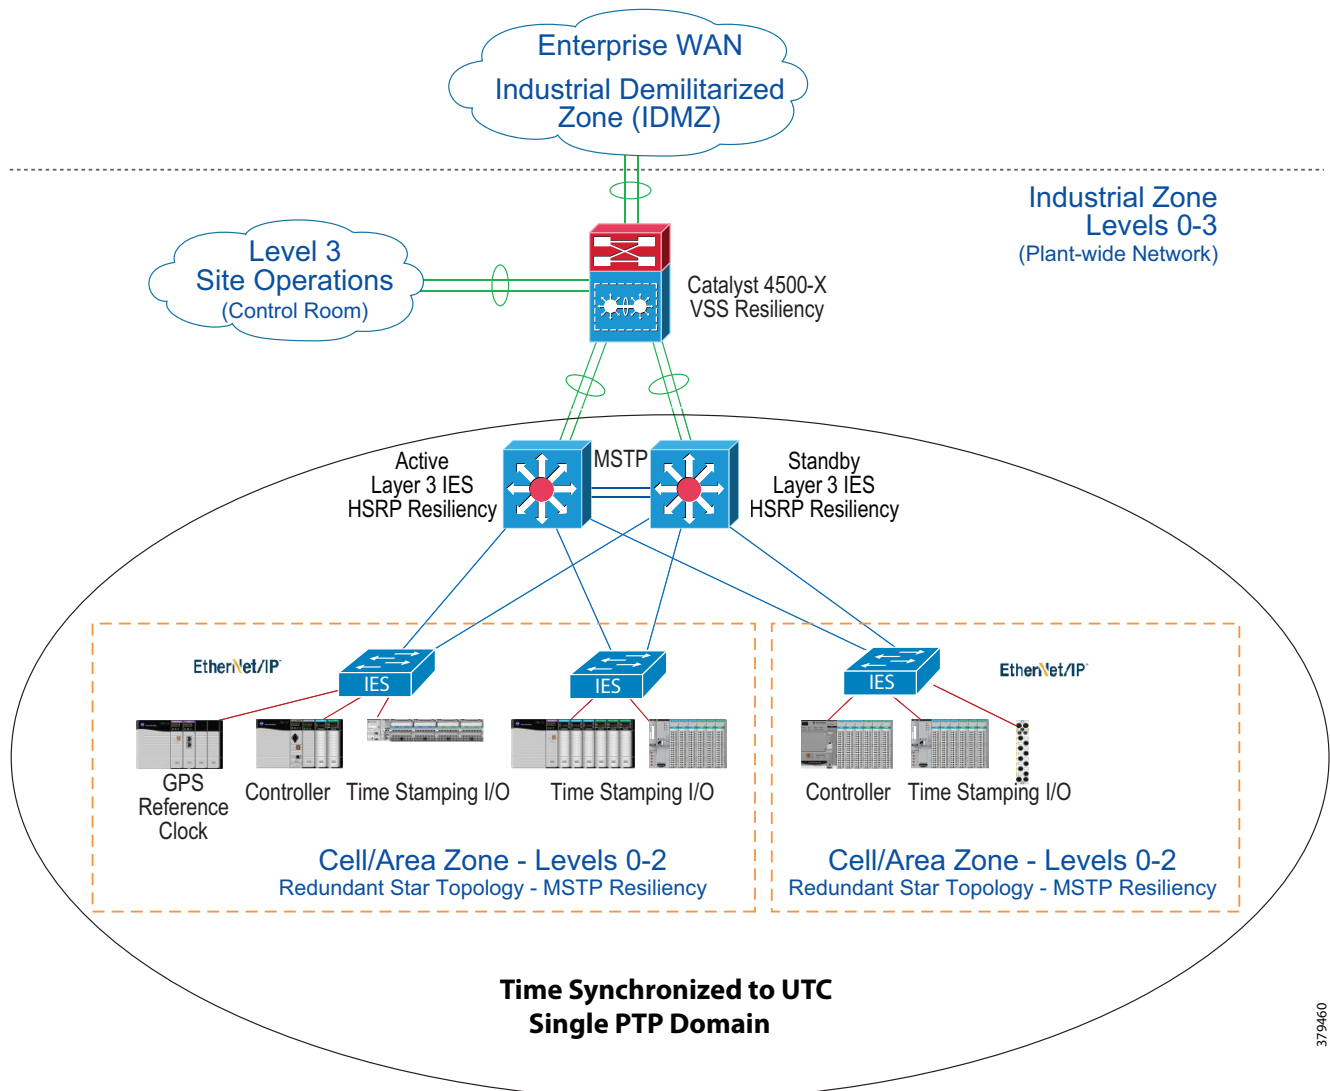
Enterprise WAN

Industrial Demilitarized Zone (IDMZ)

Industrial Zone
Levels 0-3
(Plant-wide Network)

Level 3
Site Operations
(Control Room)

Catalyst 4500-X
VSS Resiliency

Active
Layer 3 IES
HSRP Resiliency

MSTP

Standby
Layer 3 IES
HSRP Resiliency

EtherNet/IP

IES

IES

IES

EtherNet/IP

GPS
Reference
Clock

Controller

Time Stamping I/O

Time Stamping I/O

Controller

Time Stamping I/O

Cell/Area Zone - Levels 0-2
Redundant Star Topology - MSTP Resiliency

Cell/Area Zone - Levels 0-2
Redundant Star Topology - MSTP Resiliency

Time Synchronized to UTC
Single PTP Domain

379460